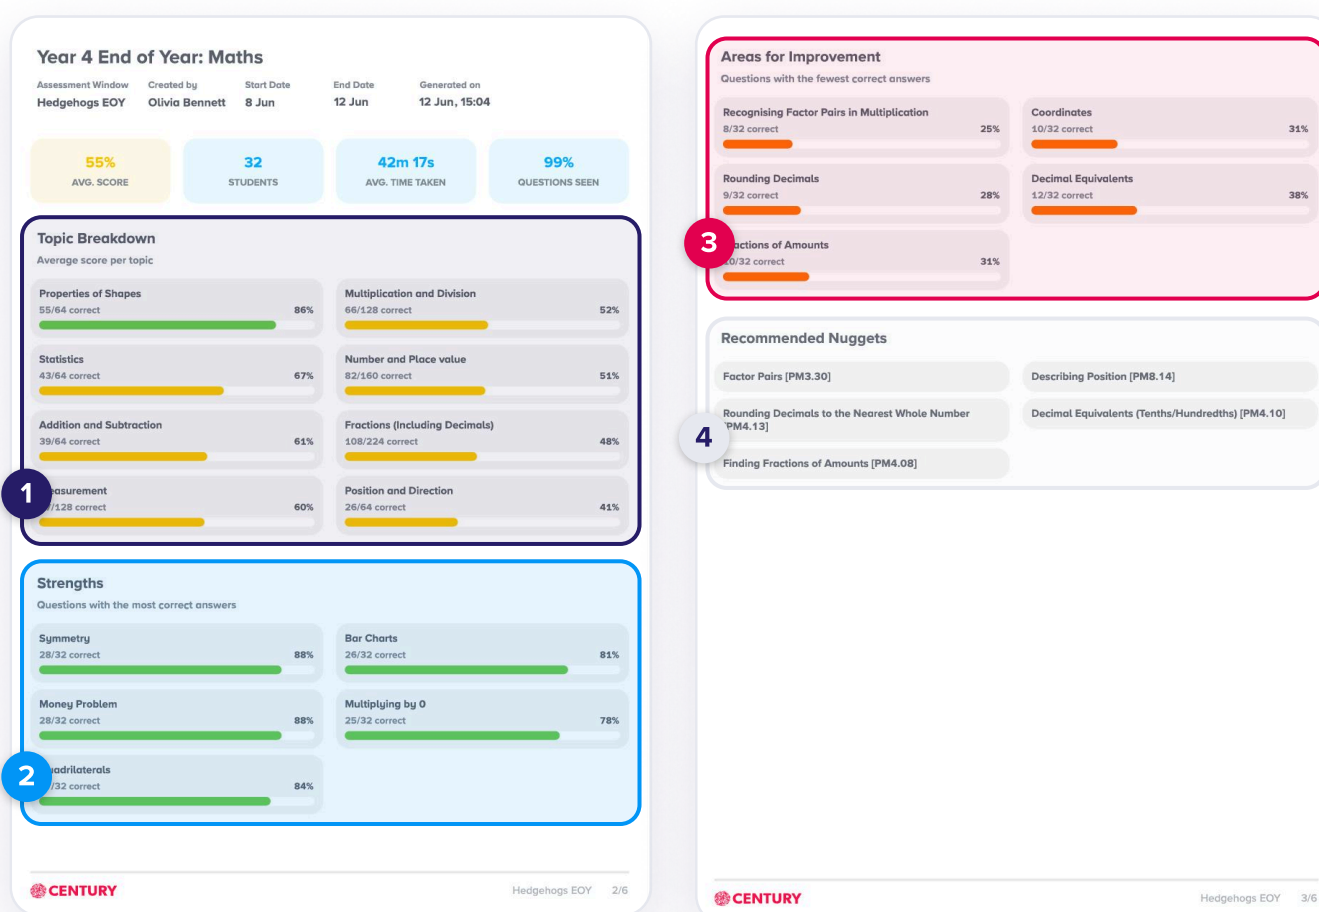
Year 4 End of Year: Maths

| Assessment Window | Created by | Start Date | End Date | Generated on |
|---|---|---|---|---|
| Hedgehogs EOY | Olivia Bennett | 8 Jun | 12 Jun | 12 Jun, 15:04 |

55%
AVG. SCORE

32
STUDENTS

42m 17s
AVG. TIME TAKEN

99%
QUESTIONS SEEN

Topic Breakdown
Average score per topic

Properties of Shapes
55/64 correct 86%

Multiplication and Division
66/128 correct 52%

Statistics
43/64 correct 67%

Number and Place value
82/160 correct 51%

Addition and Subtraction
39/64 correct 61%

Fractions (Including Decimals)
108/224 correct 48%

1

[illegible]asurement
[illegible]/128 correct 60%

Position and Direction
26/64 correct 41%

Strengths
Questions with the most correct answers

Symmetry
28/32 correct 88%

Bar Charts
26/32 correct 81%

Money Problem
28/32 correct 88%

Multiplying by 0
25/32 correct 78%

2

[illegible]adrilaterals
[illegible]/32 correct 84%

CENTURY
Hedgehogs EOY 2/6

Areas for Improvement
Questions with the fewest correct answers

Recognising Factor Pairs in Multiplication
8/32 correct 25%

Coordinates
10/32 correct 31%

Rounding Decimals
9/32 correct 28%

Decimal Equivalents
12/32 correct 38%

3

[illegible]actions of Amounts
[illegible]0/32 correct 31%

Recommended Nuggets

Factor Pairs [PM3.30]

Describing Position [PM8.14]

Rounding Decimals to the Nearest Whole Number [PM4.13]

Decimal Equivalents (Tenths/Hundredths) [PM4.10]

4

Finding Fractions of Amounts [PM4.08]

CENTURY
Hedgehogs EOY 3/6